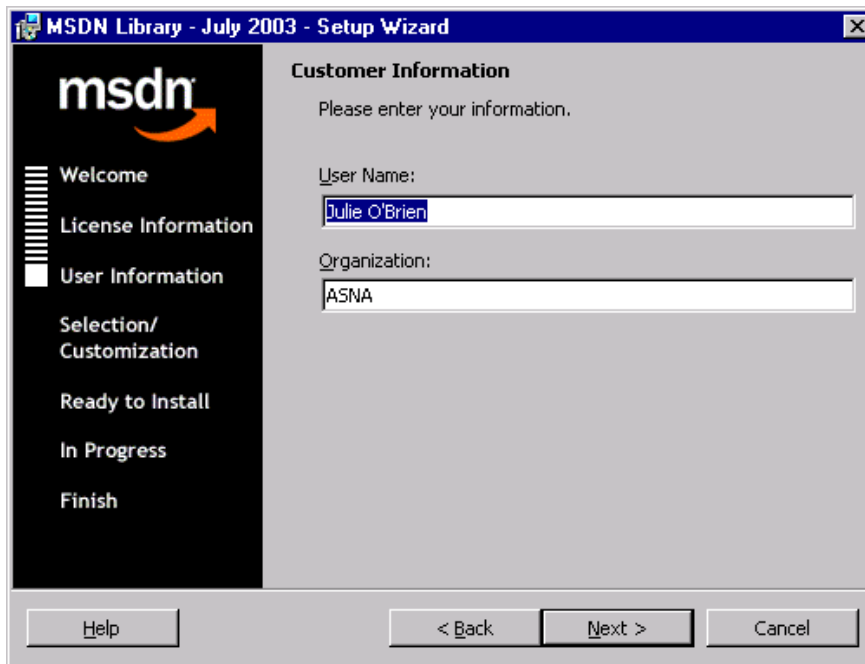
MSDN Library - July 2003 - Setup Wizard

msdn

Welcome

License Information

User Information

Selection/ Customization

Ready to Install

In Progress

Finish

Customer Information

Please enter your information.

User Name:

Julie O'Brien

Organization:

ASNA

Help

< Back

Next >

Cancel